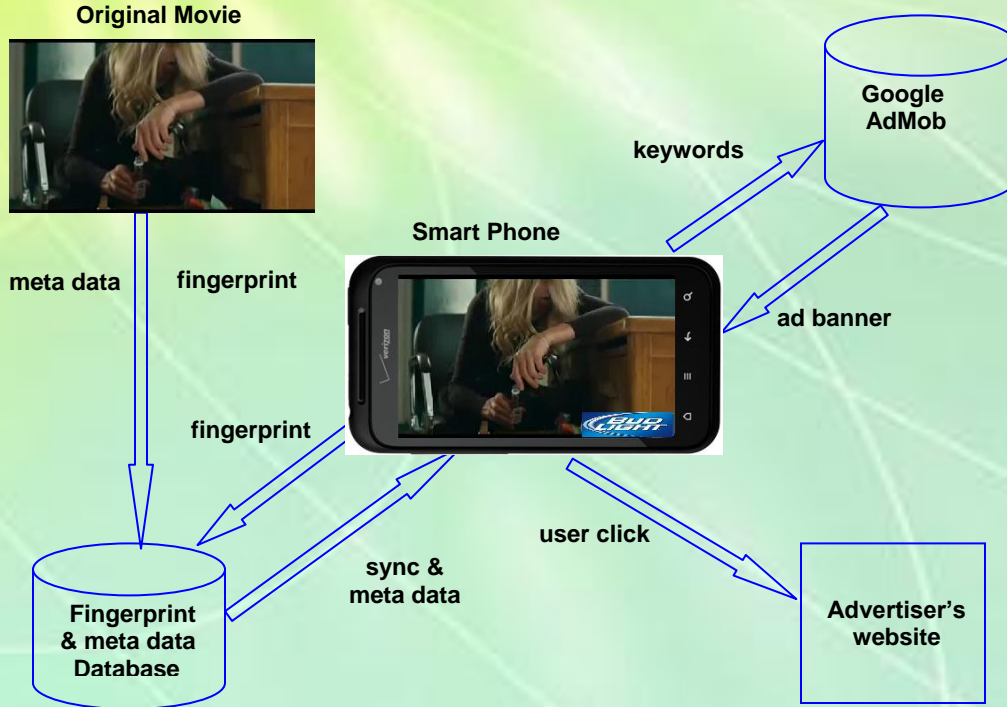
Original Movie

Google AdMob

keywords

Smart Phone

meta data

fingerprint

verizon

ad banner

BUD LIGHT

fingerprint

user click

sync & meta data

Fingerprint & meta data Database

Advertiser's website